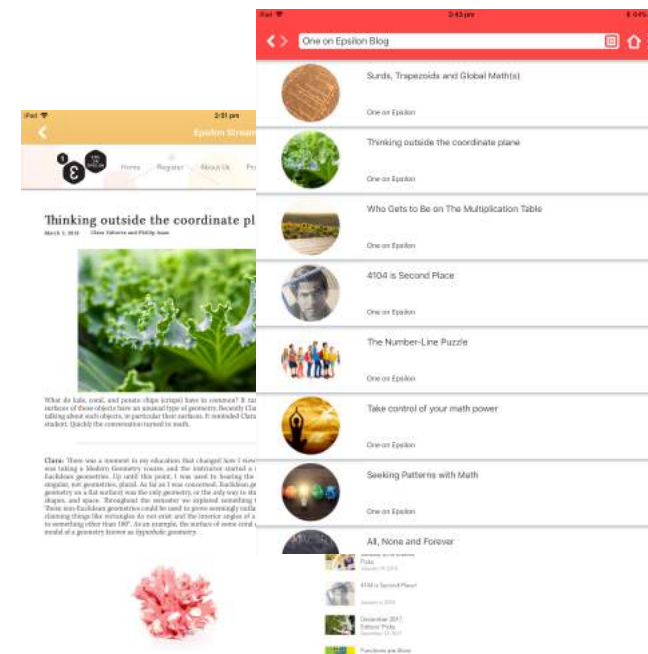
iPad
2:43 pm
One on Epsilon Blog

Surds, Trapezoids and Global Math(s)
One on Epsilon

Thinking outside the coordinate plane
One on Epsilon

Who Gets to Be on The Multiplication Table
One on Epsilon

4104 is Second Place
One on Epsilon

The Number-Line Puzzle
One on Epsilon

Take control of your math power
One on Epsilon

Seeking Patterns with Math
One on Epsilon

All, None and Forever

iPad
2:31 pm
Epsilon Stream
Home Register About Us

Thinking outside the coordinate pl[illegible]
March 1, 2018 Clara Tahorre and Phillip Isaac

What do kale, coral, and potato chips (crisps) have to common? It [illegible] surfaces of these objects have an unusual type of geometry. Recently Cla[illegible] talking about such objects, in particular their surfaces. It reminded Clara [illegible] student. Quickly the conversation turned to math.

Clara: There was a moment in my education that changed how I view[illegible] was taking a Modern Geometry course, and the instructor started a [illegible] Euclidean geometries. Up until this point, I was used to hearing the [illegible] singular, not geometries, plural. As far as I was concerned, Euclidean ge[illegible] geometry on a flat surface) was the only geometry, or the only way to st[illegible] shapes, and space. Throughout the semester we explored something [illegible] These non-Euclidean geometries could be used to prove seemingly outla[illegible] claiming things like rectangles do not exist and the interior angles of a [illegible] to something other than 180°. As an example, the surface of some coral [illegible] model of a geometry known as hyperbolic geometry.

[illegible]
4104 is Second Place
December 2017 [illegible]
Functions are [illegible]